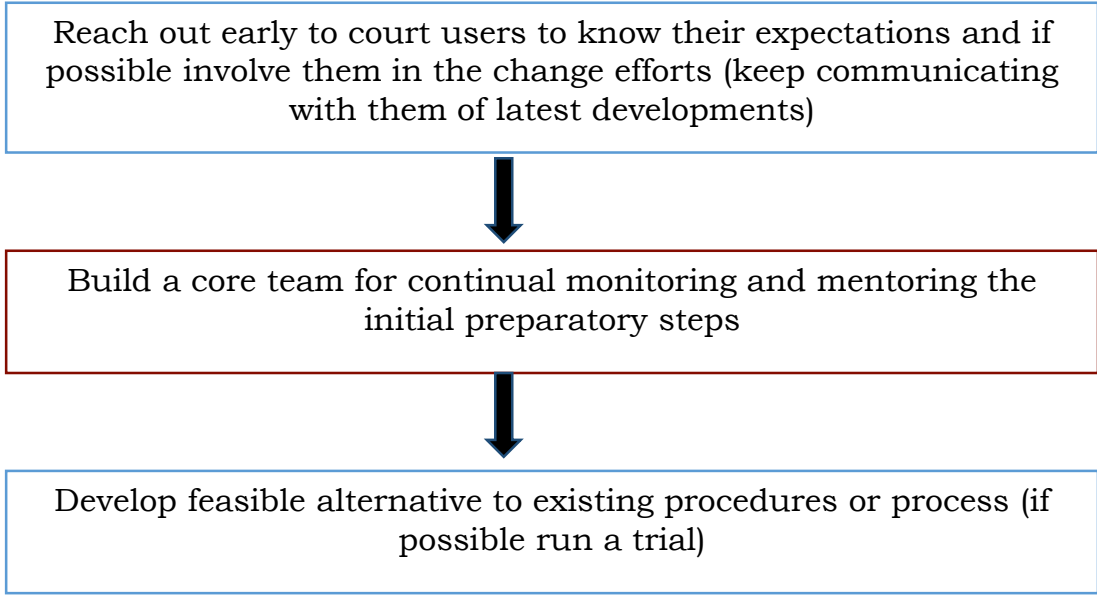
Reach out early to court users to know their expectations and if possible involve them in the change efforts (keep communicating with them of latest developments)

Build a core team for continual monitoring and mentoring the initial preparatory steps

Develop feasible alternative to existing procedures or process (if possible run a trial)